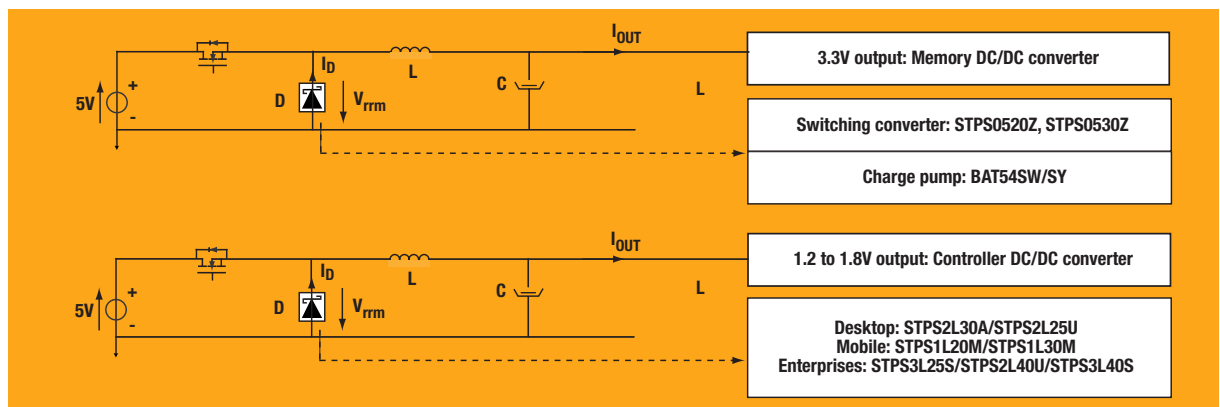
$I_{OUT}$

3.3V output: Memory DC/DC converter

$I_D$

L

5V

+

-

D

$V_{rrm}$

C

L

Switching converter: STPS0520Z, STPS0530Z

Charge pump: BAT54SW/SY

$I_{OUT}$

1.2 to 1.8V output: Controller DC/DC converter

$I_D$

L

5V

+

-

D

$V_{rrm}$

C

L

Desktop: STPS2L30A/STPS2L25U
Mobile: STPS1L20M/STPS1L30M
Enterprises: STPS3L25S/STPS2L40U/STPS3L40S